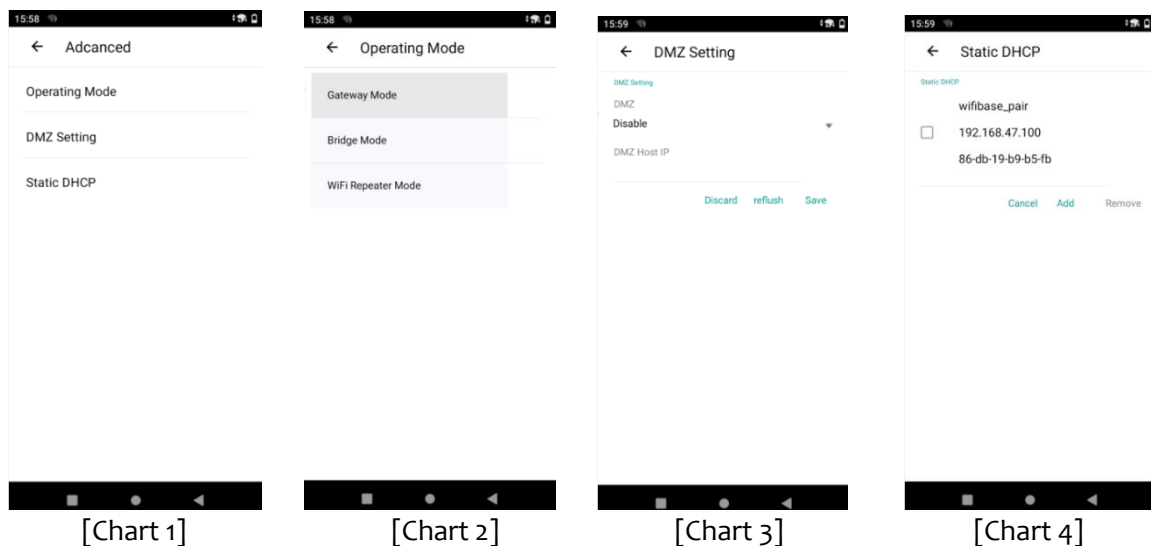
15:58

← Adcanced

Operating Mode

DMZ Setting

Static DHCP

[Chart 1]

15:58

← Operating Mode

Gateway Mode

Bridge Mode

WiFi Repeater Mode

[Chart 2]

15:59

← DMZ Setting

DMZ Setting

DMZ

Disable

DMZ Host IP

Discard reflush Save

[Chart 3]

15:59

← Static DHCP

Static DHCP

wifibase_pair

192.168.47.100

86-db-19-b9-b5-fb

Cancel Add Remove

[Chart 4]